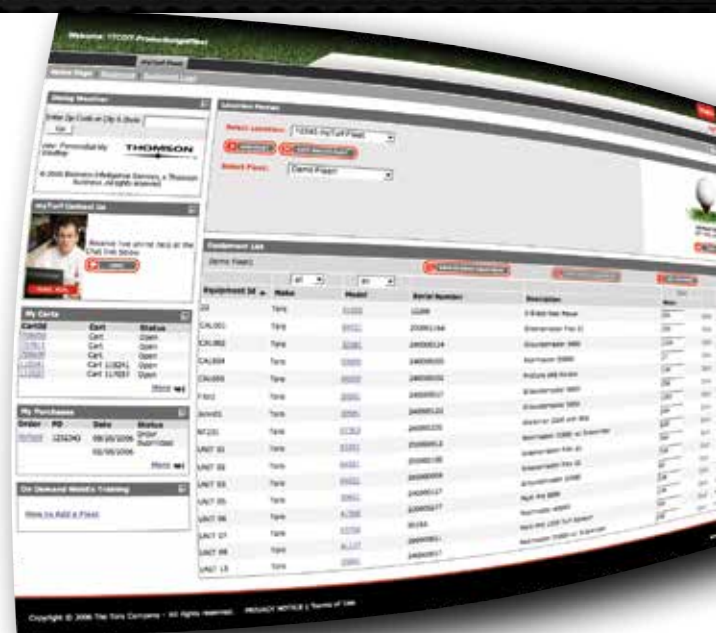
Welcome: TTCOT-ProductInsightTest

MyTurf Fleet

Doing Weather

Enter Zip Code or City & State

Go

THOMSON

© 2006 Business Intelligence Services, a Thomson Business. All rights reserved.

MyTurf Contact Us

Receive live online help at the Chat link below

My Carts

| Cart Id | Cart | Status |
|---|---|---|
| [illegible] | Cart | Open |
| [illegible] | Cart | Open |
| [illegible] | Cart | Open |
| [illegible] | Cart 110241 | Open |
| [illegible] | Cart 117037 | Open |

More

My Purchases

| Order | PO | Date | Status |
|---|---|---|---|
| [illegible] | 1252343 | 08/20/2006 | Order Submitted |
| | | 02/08/2006 | |

More

On Demand WebEx Training

How to Add a Fleet

Select Location: 12345 MyTurf Fleet

Select Fleet: Demo Fleet

Equipment List

Demo Fleet

| Equipment Id | Make | Model | Serial Number | Description |
|---|---|---|---|---|
| 24 | Toro | 31009 | 1100 | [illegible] |
| CAL001 | Toro | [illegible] | 200001164 | Greensmaster Flex 21 |
| CAL002 | Toro | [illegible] | 240000124 | Groundsmaster 3500 |
| CAL004 | Toro | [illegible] | 240000020 | Reelmaster 5500 |
| CAL005 | Toro | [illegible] | 240000020 | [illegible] |
| F002 | Toro | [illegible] | 240000017 | Greensmaster 3050 |
| WH05 | Toro | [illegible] | 240000122 | Greensmaster 3050 |
| WT20 | Toro | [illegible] | 240000101 | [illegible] |
| UNIT 01 | Toro | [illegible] | 250000013 | Reelmaster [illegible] |
| UNIT 02 | Toro | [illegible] | 240000100 | Greensmaster Flex 21 |
| UNIT 03 | Toro | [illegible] | 240000004 | Greensmaster Flex 21 |
| UNIT 04 | Toro | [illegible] | 240000117 | Groundsmaster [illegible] |
| UNIT 05 | Toro | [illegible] | 220000017 | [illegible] |
| UNIT 06 | Toro | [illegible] | 81064 | Reelmaster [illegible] |
| UNIT 07 | Toro | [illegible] | 240000011 | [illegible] |
| UNIT 08 | Toro | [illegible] | 240000017 | Reelmaster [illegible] |
| UNIT 10 | Toro | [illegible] | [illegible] | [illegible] |

Copyright © 2006 The Toro Company - All rights reserved. PRIVACY NOTICE | Terms of Use